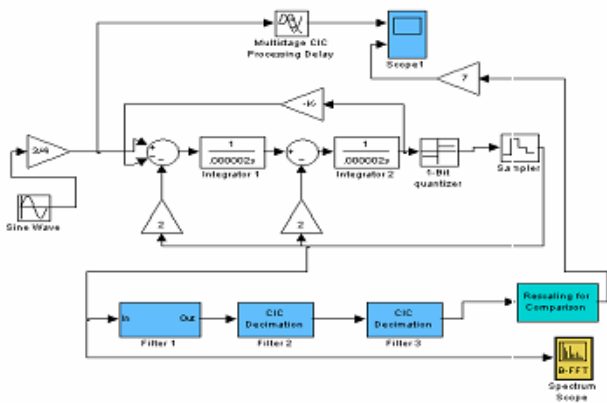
Multistage CIC Processing Delay

Scope1

7

-K-

2/4

$\frac{1}{.000002s}$

Integrator 1

$\frac{1}{.000002s}$

Integrator 2

1-Bit quantizer

Sampler

Sine Wave

2

2

In

Out

Filter 1

CIC Decimation

Filter 2

CIC Decimation

Filter 3

Rescaling for Comparison

B-FFT

Spectrum Scope